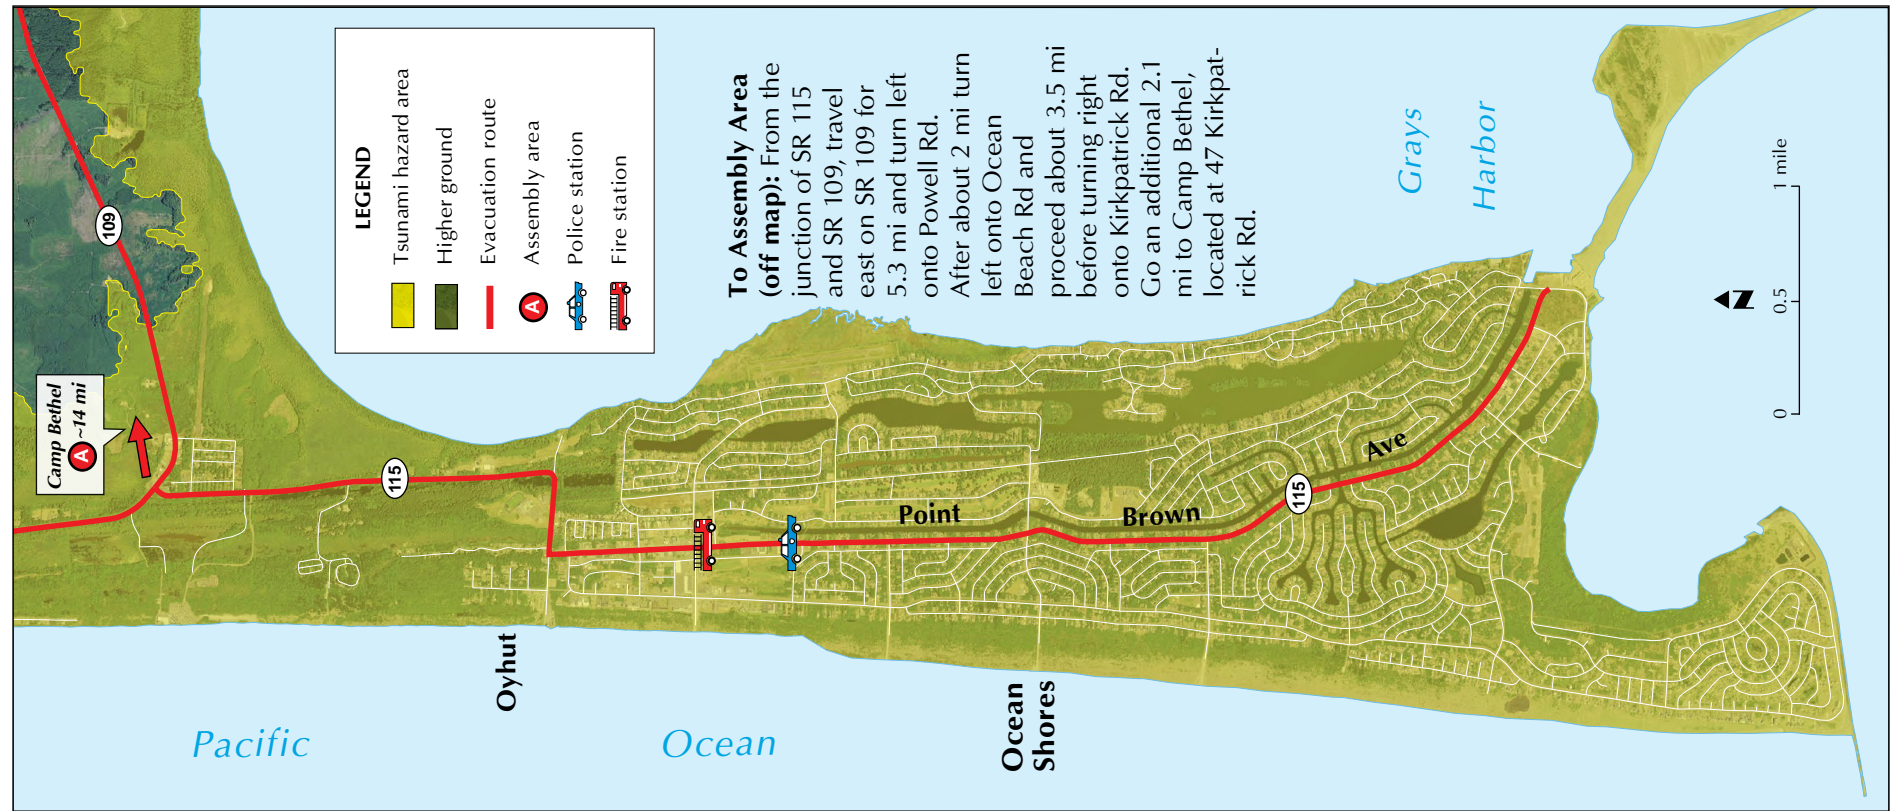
LEGEND
Tsunami hazard area
Higher ground
Evacuation route
Assembly area
Police station
Fire station

To Assembly Area (off map): From the junction of SR 115 and SR 109, travel east on SR 109 for 5.3 mi and turn left onto Powell Rd. After about 2 mi turn left onto Ocean Beach Rd and proceed about 3.5 mi before turning right onto Kirkpatrick Rd. Go an additional 2.1 mi to Camp Bethel, located at 47 Kirkpatrick Rd.

Grays Harbor

1 mile
0.5
0
N

Camp Bethel A ~14 mi

109

115

115

Point Brown Ave

Oyhut

Ocean Shores

Pacific Ocean